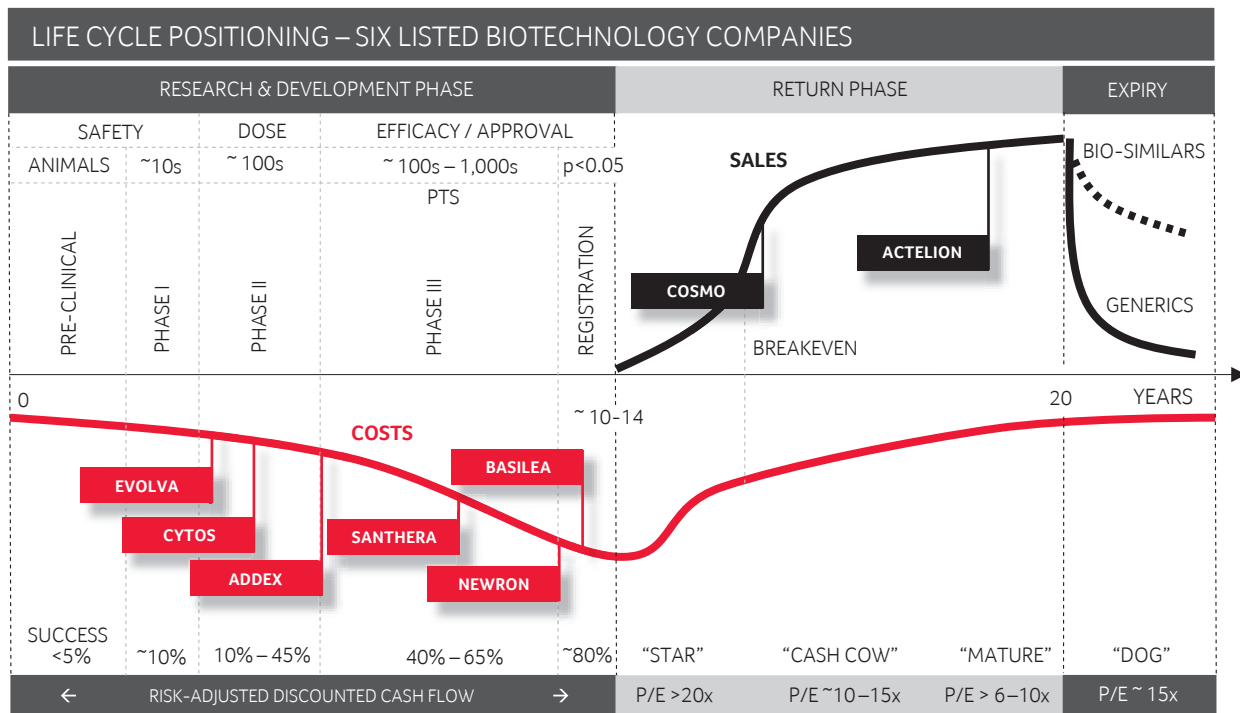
LIFE CYCLE POSITIONING – SIX LISTED BIOTECHNOLOGY COMPANIES

RESEARCH & DEVELOPMENT PHASE | RETURN PHASE | EXPIRY

SAFETY | DOSE | EFFICACY / APPROVAL

ANIMALS | ~10s | ~100s | ~100s – 1,000s | p<0.05

PTS

PRE-CLINICAL | PHASE I | PHASE II | PHASE III | REGISTRATION

SALES

COSMO

ACTELION

BREAKEVEN

BIO-SIMILARS

GENERICS

0

~10-14

20

YEARS

COSTS

EVOLVA

CYTOS

ADDEX

SANTHERA

BASILEA

NEWRON

SUCCESS <5% | ~10% | 10% – 45% | 40% – 65% | ~80% | “STAR” | “CASH COW” | “MATURE” | “DOG”

← RISK-ADJUSTED DISCOUNTED CASH FLOW → | P/E >20x | P/E ~10–15x | P/E > 6–10x | P/E ~ 15x